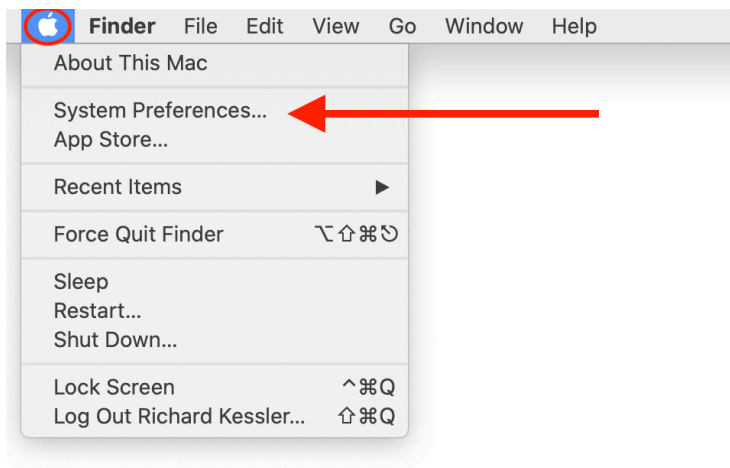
Finder File Edit View Go Window Help

About This Mac

System Preferences...
App Store...

Recent Items ▶

Force Quit Finder ⌥⇧⌘⎋

Sleep
Restart...
Shut Down...

Lock Screen ^⌘Q
Log Out Richard Kessler... ⇧⌘Q